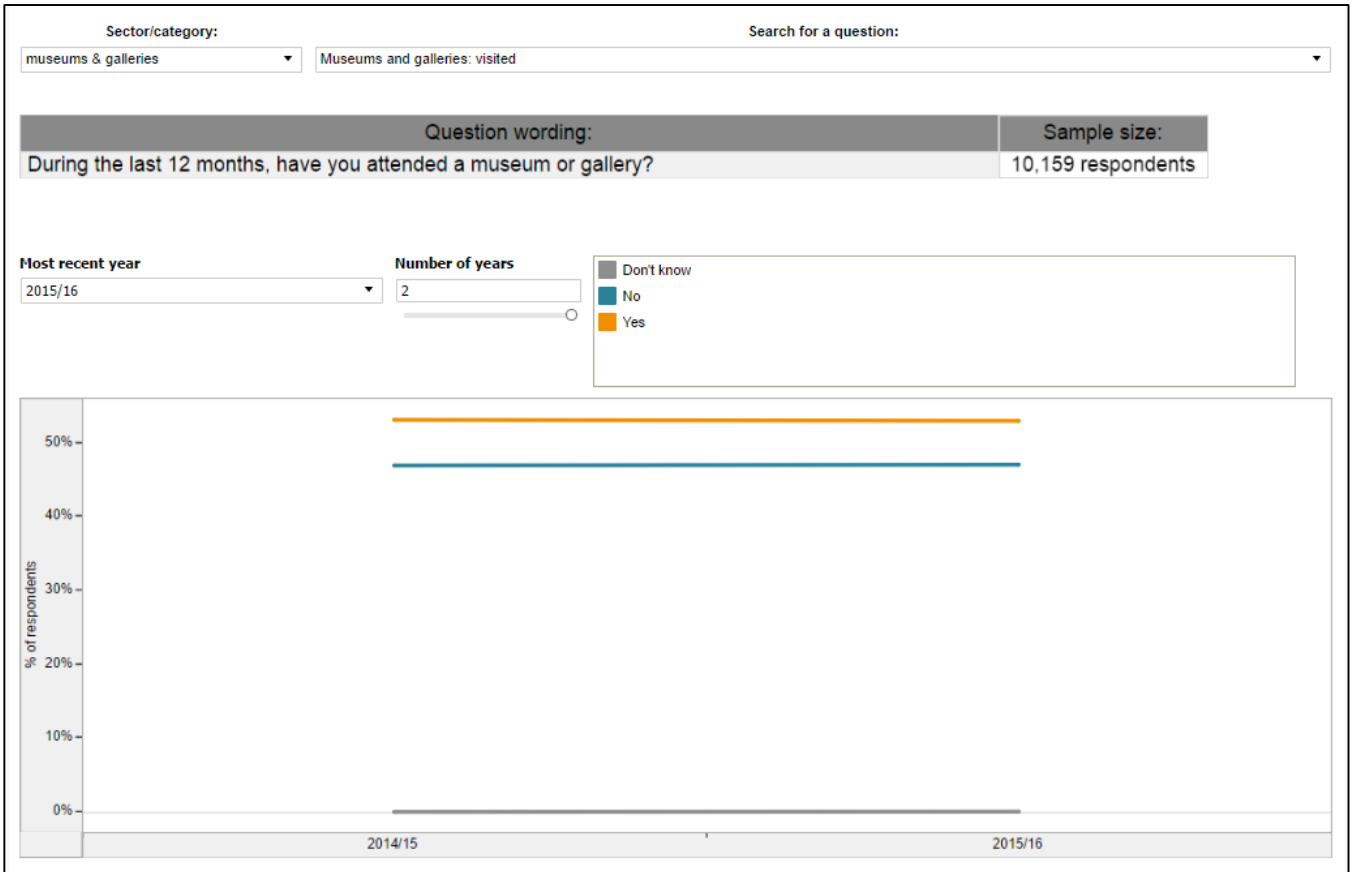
Sector/category:
museums & galleries

Search for a question:
Museums and galleries: visited

| Question wording: | Sample size: |
|---|---|
| During the last 12 months, have you attended a museum or gallery? | 10,159 respondents |

Most recent year
2015/16

Number of years
2

Don't know
No
Yes

50%
40%
30%
20%
10%
0%
% of respondents

2014/15
2015/16